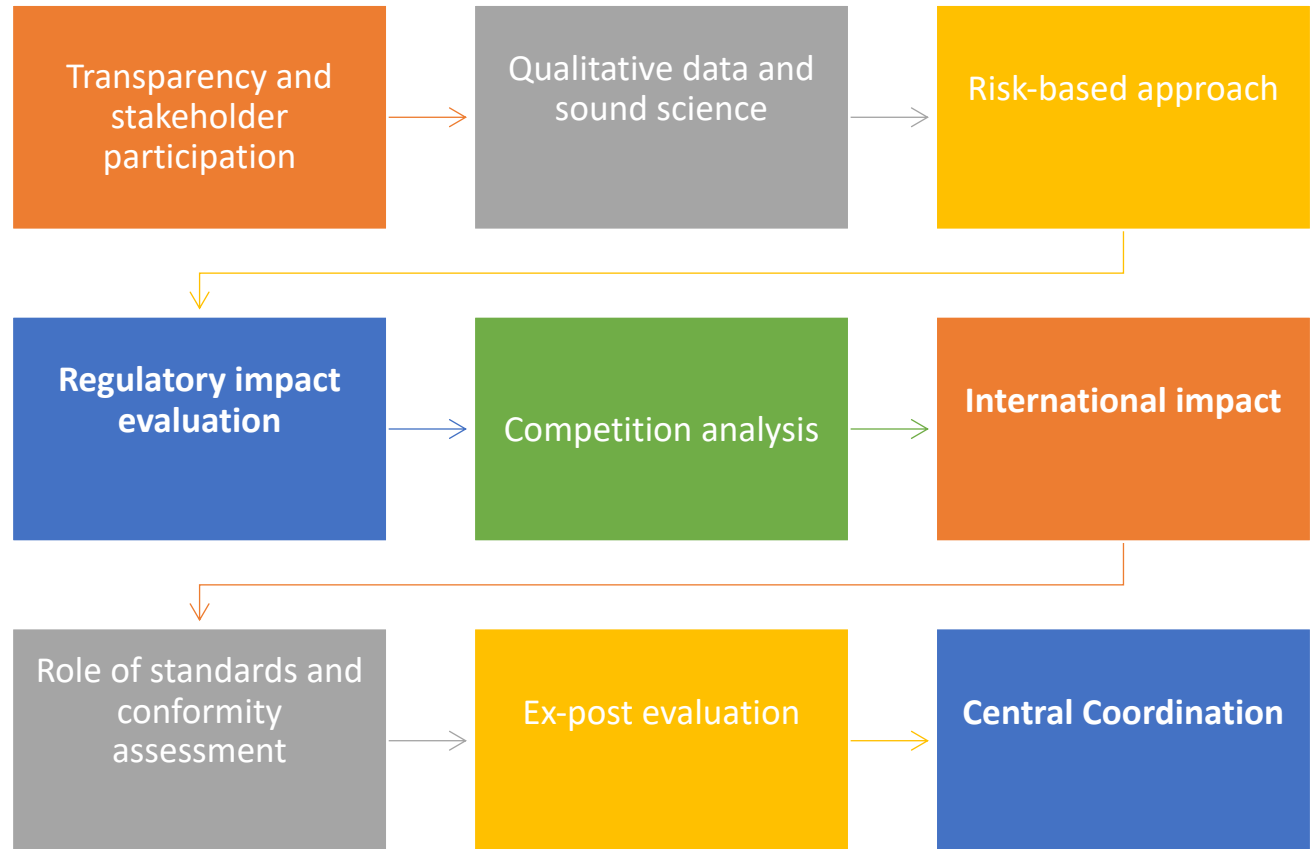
Transparency and stakeholder participation

Qualitative data and sound science

Risk-based approach

Regulatory impact evaluation

Competition analysis

International impact

Role of standards and conformity assessment

Ex-post evaluation

Central Coordination